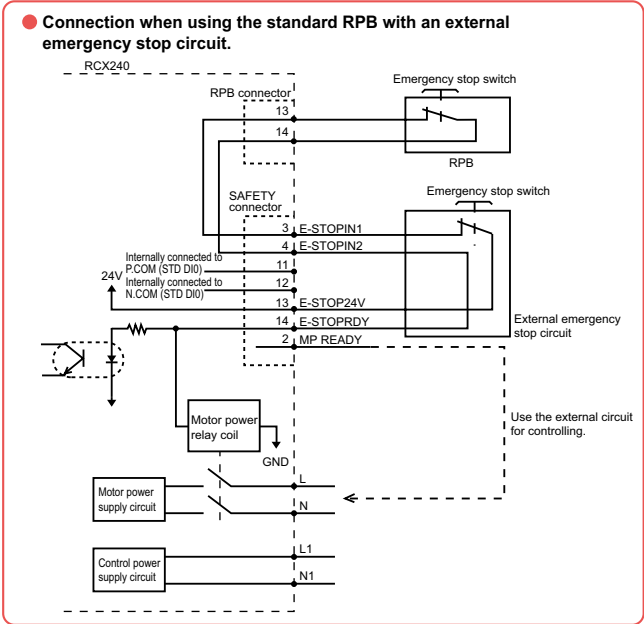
Connection when using the standard RPB with an external emergency stop circuit.

RCX240

RPB connector

13

14

Emergency stop switch

RPB

SAFETY connector

Emergency stop switch

3 E-STOPIN1

4 E-STOPIN2

Internally connected to P.COM (STD DI0)

11

24V

Internally connected to N.COM (STD DI0)

12

13 E-STOP24V

14 E-STOPRDY

External emergency stop circuit

2 MP READY

Motor power relay coil

GND

Use the external circuit for controlling.

Motor power supply circuit

L

N

Control power supply circuit

L1

N1